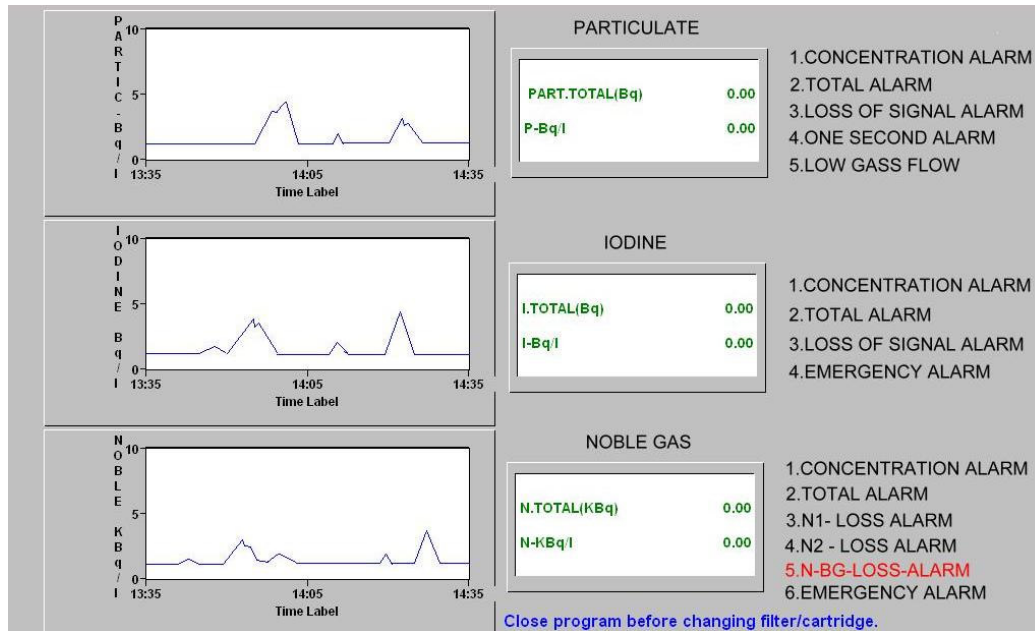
PARTIC-Bq/l
10
5
0
13:35
14:05
14:35
Time Label

PARTICULATE

PART.TOTAL(Bq) 0.00
P-Bq/l 0.00

1.CONCENTRATION ALARM
2.TOTAL ALARM
3.LOSS OF SIGNAL ALARM
4.ONE SECOND ALARM
5.LOW GASS FLOW

IODINE Bq/l
10
5
0
13:35
14:05
14:35
Time Label

IODINE

I.TOTAL(Bq) 0.00
I-Bq/l 0.00

1.CONCENTRATION ALARM
2.TOTAL ALARM
3.LOSS OF SIGNAL ALARM
4.EMERGENCY ALARM

NOBLE KBq/l
10
5
0
13:35
14:05
14:35
Time Label

NOBLE GAS

N.TOTAL(KBq) 0.00
N-KBq/l 0.00

1.CONCENTRATION ALARM
2.TOTAL ALARM
3.N1- LOSS ALARM
4.N2 - LOSS ALARM
5.N-BG-LOSS-ALARM
6.EMERGENCY ALARM

Close program before changing filter/cartridge.